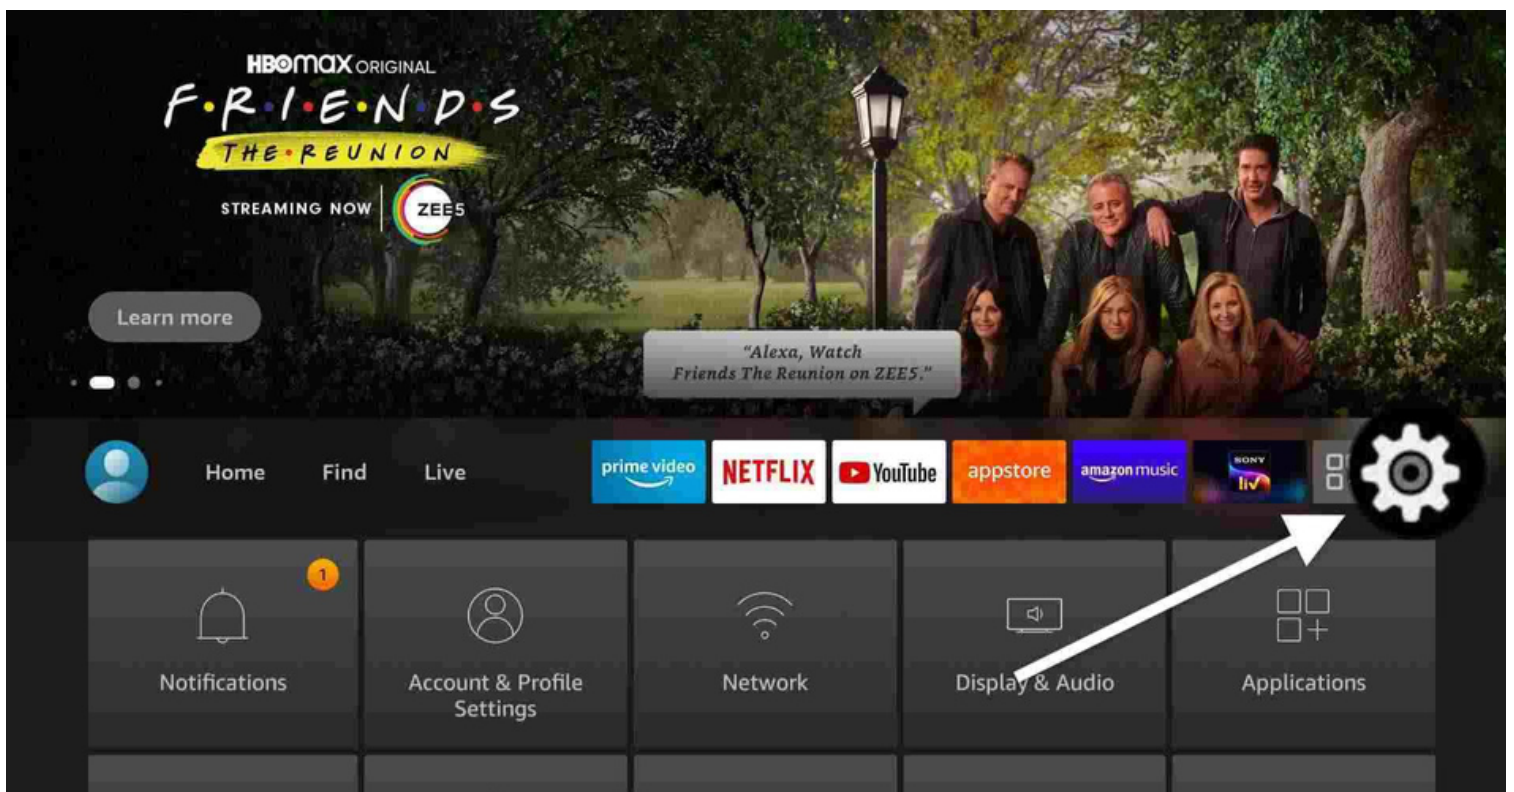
HBOmax ORIGINAL
F·R·I·E·N·D·S
THE·REUNION
STREAMING NOW ZEE5

Learn more

"Alexa, Watch Friends The Reunion on ZEE5."

Home Find Live

prime video NETFLIX YouTube appstore amazon music SONY liv

1

Notifications

Account & Profile Settings

Network

Display & Audio

Applications